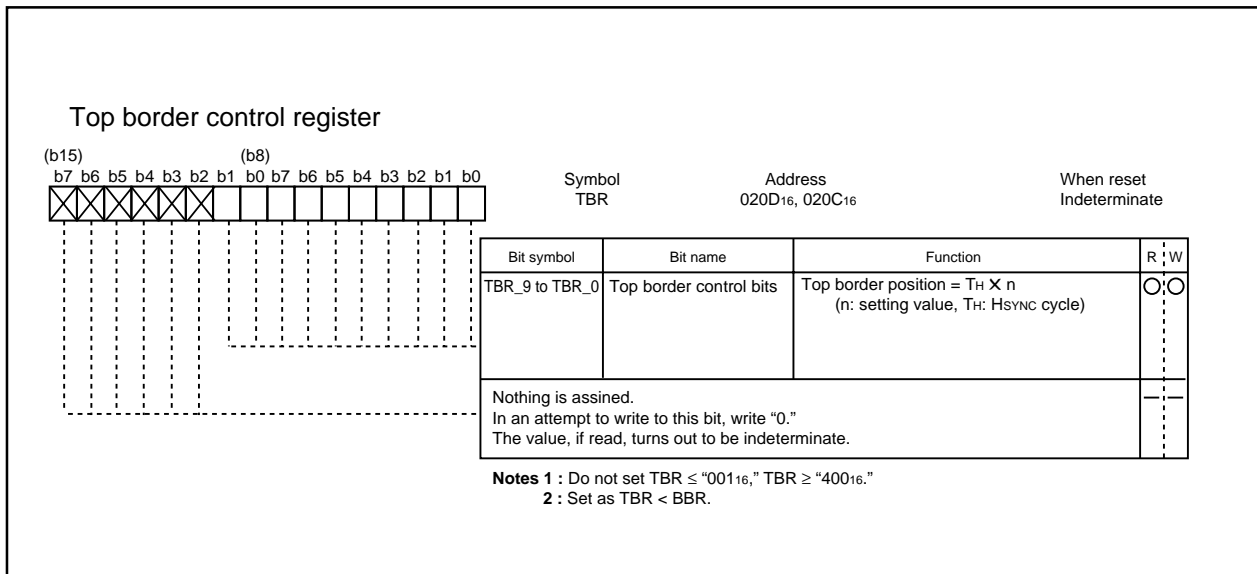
Top border control register

(b15) (b8)
b7 b6 b5 b4 b3 b2 b1 b0 b7 b6 b5 b4 b3 b2 b1 b0

Symbol
TBR

Address
020D$_{16}$, 020C$_{16}$

When reset
Indeterminate

| Bit symbol | Bit name | Function | R | W |
|---|---|---|---|---|
| TBR_9 to TBR_0 | Top border control bits | Top border position = T$_H$ × n (n: setting value, T$_H$: H$_{SYNC}$ cycle) | ○ | ○ |
| Nothing is assined. In an attempt to write to this bit, write “0.” The value, if read, turns out to be indeterminate. | | | — | — |

Notes 1 : Do not set TBR ≤ “001$_{16}$,” TBR ≥ “400$_{16}$.”
2 : Set as TBR < BBR.